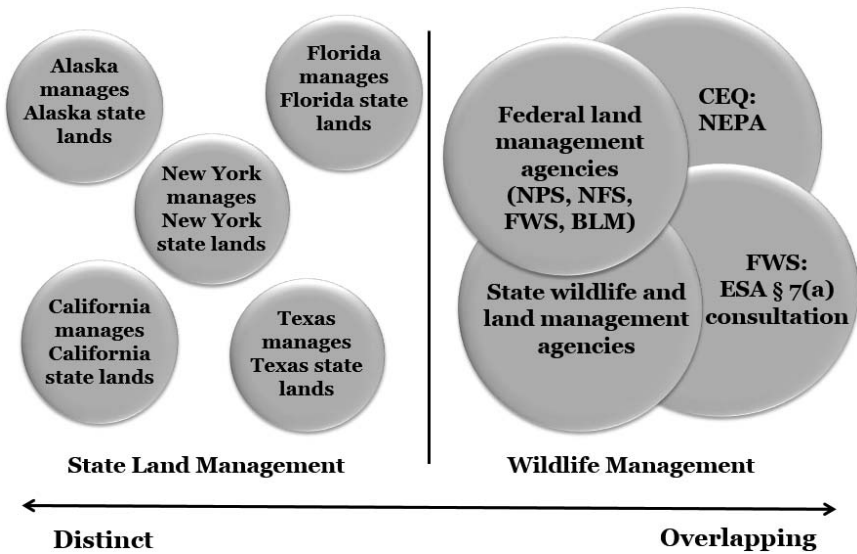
Alaska manages Alaska state lands

Florida manages Florida state lands

New York manages New York state lands

California manages California state lands

Texas manages Texas state lands

Federal land management agencies (NPS, NFS, FWS, BLM)

CEQ: NEPA

State wildlife and land management agencies

FWS: ESA § 7(a) consultation

State Land Management

Wildlife Management

Distinct

Overlapping